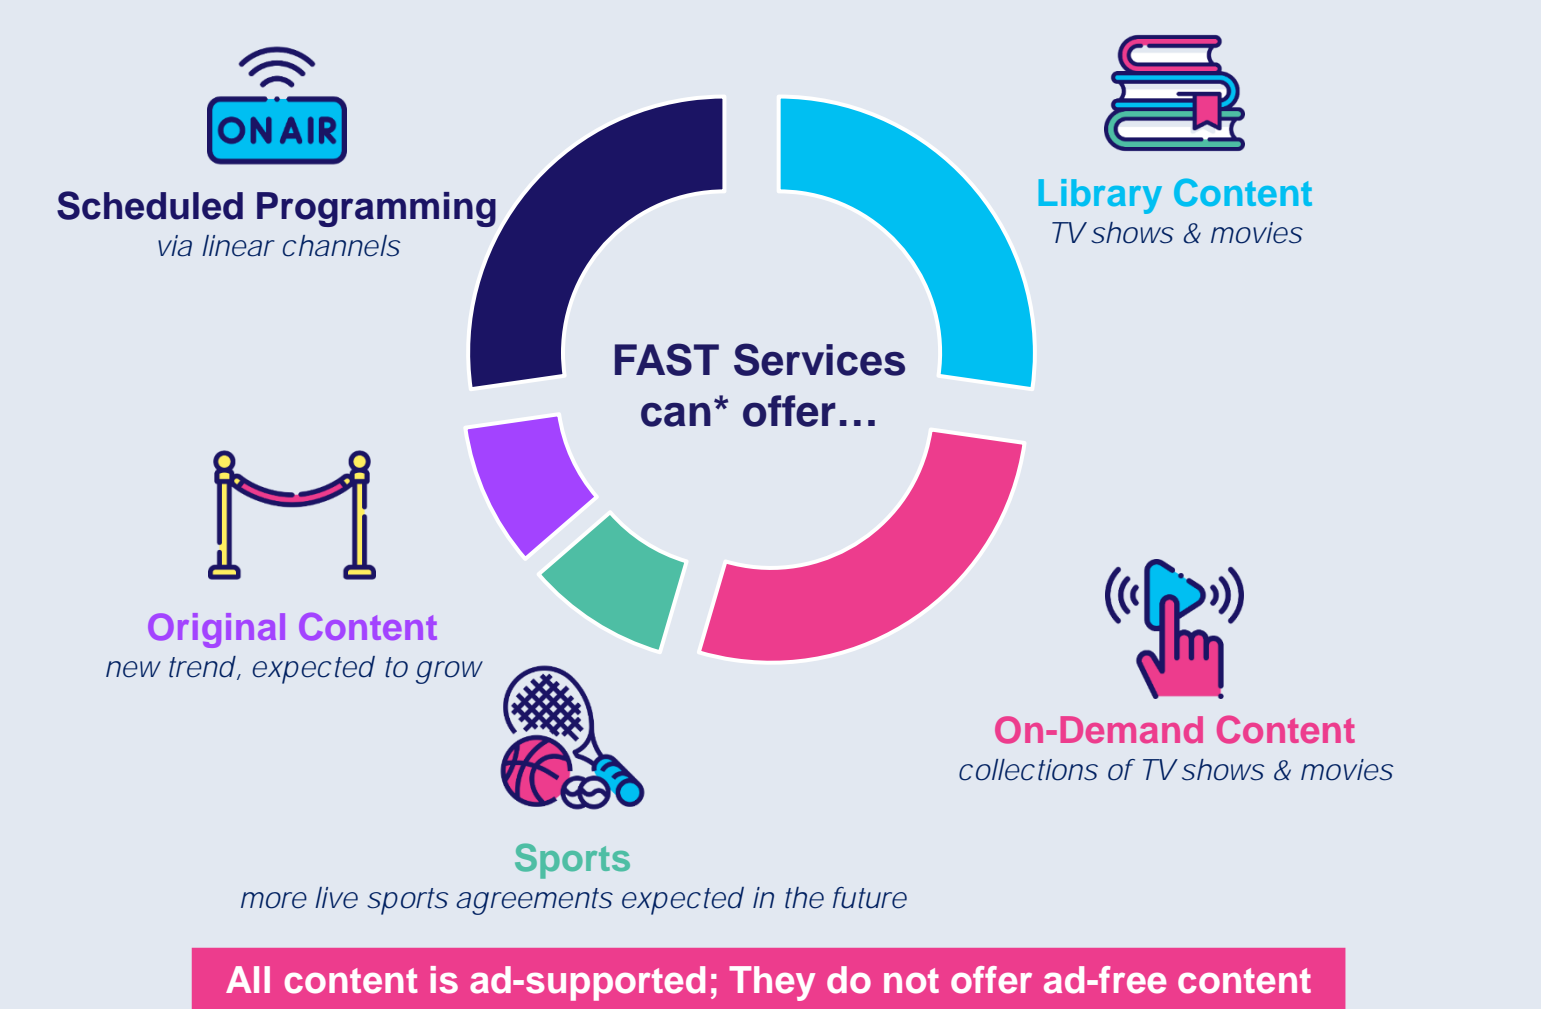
ON AIR

Scheduled Programming
via linear channels

Library Content
TV shows & movies

FAST Services can* offer...

Original Content
new trend, expected to grow

On-Demand Content
collections of TV shows & movies

Sports
more live sports agreements expected in the future

All content is ad-supported; They do not offer ad-free content